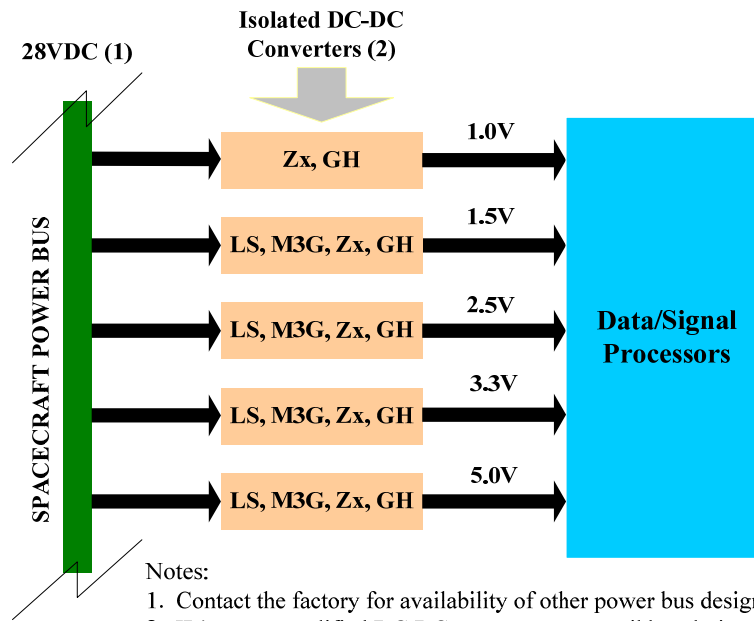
28VDC (1)

Isolated DC-DC Converters (2)

SPACECRAFT POWER BUS

Zx, GH

1.0V

LS, M3G, Zx, GH

1.5V

LS, M3G, Zx, GH

2.5V

LS, M3G, Zx, GH

3.3V

LS, M3G, Zx, GH

5.0V

Data/Signal Processors

Notes:

1. Contact the factory for availability of other power bus desig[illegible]

2. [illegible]